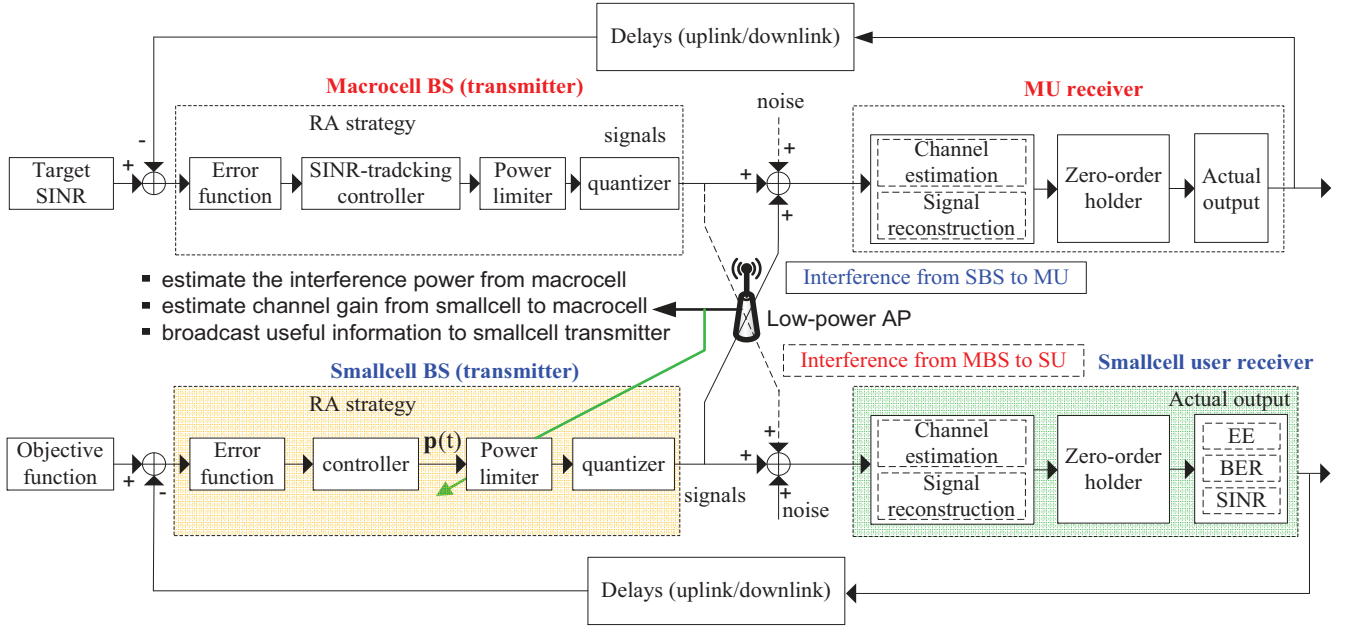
Delays (uplink/downlink)

Macrocell BS (transmitter)

MU receiver

noise

RA strategy

signals

Target SINR

+

-

Error function

SINR-tradcking controller

Power limiter

quantizer

+

+

+

Channel estimation

Signal reconstruction

Zero-order holder

Actual output

estimate the interference power from macrocell

estimate channel gain from smallcell to macrocell

broadcast useful information to smallcell transmitter

Interference from SBS to MU

Low-power AP

Interference from MBS to SU

Smallcell user receiver

Smallcell BS (transmitter)

RA strategy

Actual output

Objective function

+

-

Error function

controller

$\mathbf{p}(t)$

Power limiter

quantizer

signals

+

+

+

noise

Channel estimation

Signal reconstruction

Zero-order holder

EE

BER

SINR

Delays (uplink/downlink)